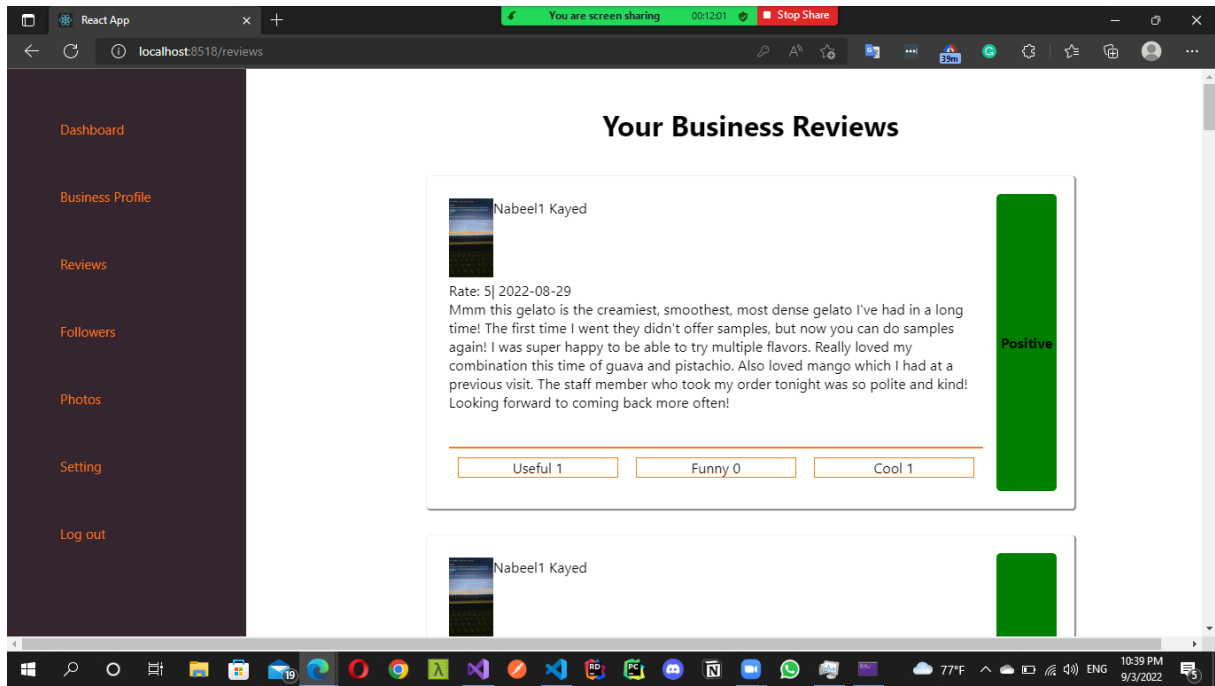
React App

You are screen sharing 00:12:01 Stop Share

localhost:8518/reviews

Dashboard

Business Profile

Reviews

Followers

Photos

Setting

Log out

Your Business Reviews

Nabeel1 Kayed

Rate: 5| 2022-08-29

Mmm this gelato is the creamiest, smoothest, most dense gelato I've had in a long time! The first time I went they didn't offer samples, but now you can do samples again! I was super happy to be able to try multiple flavors. Really loved my combination this time of guava and pistachio. Also loved mango which I had at a previous visit. The staff member who took my order tonight was so polite and kind! Looking forward to coming back more often!

Positive

Useful 1 Funny 0 Cool 1

Nabeel1 Kayed

39m

77°F ENG 10:39 PM 9/3/2022

19

5